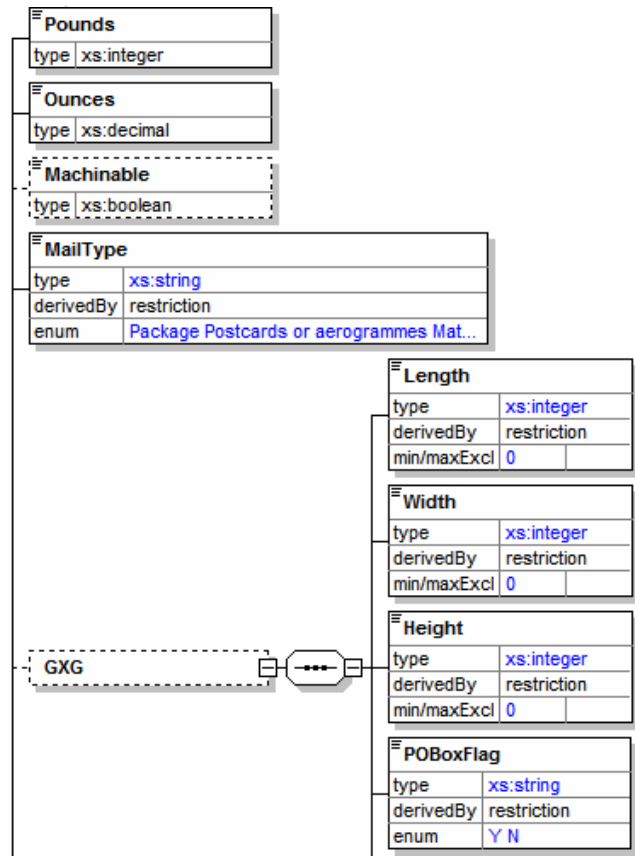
Pounds

| type | xs:integer |
|---|---|

Ounces

| type | xs:decimal |
|---|---|

Machinable

| type | xs:boolean |
|---|---|

MailType

| type | xs:string |
|---|---|
| derivedBy | restriction |
| enum | Package Postcards or aerogrammes Mat... |

GXG

Length

| type | xs:integer |
|---|---|
| derivedBy | restriction |
| min/maxExcl | 0 |

Width

| type | xs:integer |
|---|---|
| derivedBy | restriction |
| min/maxExcl | 0 |

Height

| type | xs:integer |
|---|---|
| derivedBy | restriction |
| min/maxExcl | 0 |

POBoxFlag

| type | xs:string |
|---|---|
| derivedBy | restriction |
| enum | Y N |